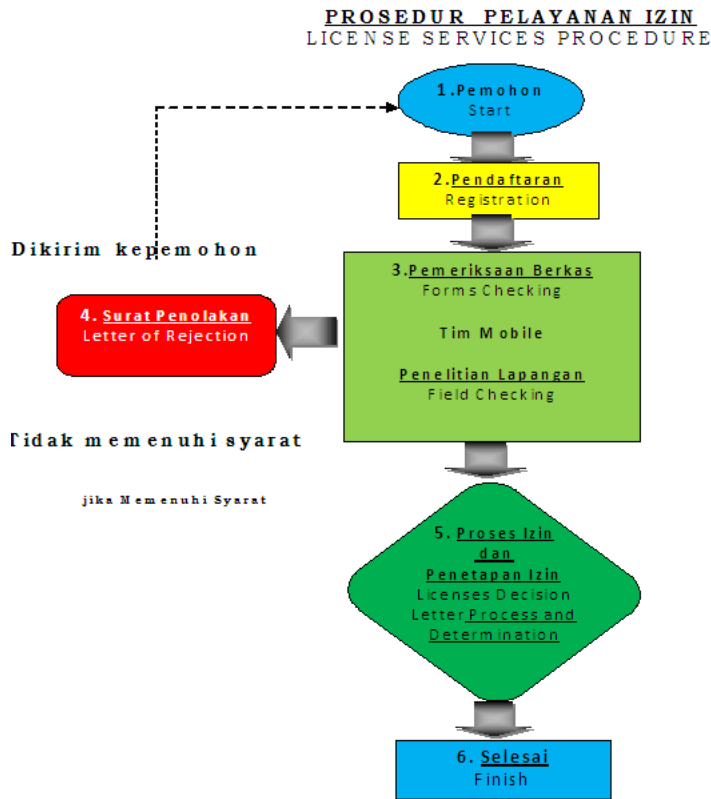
PROSEDUR PELAYANAN IZIN
LICENSE SERVICES PROCEDURE

1.Pemohon
Start

2.Pendaftaran
Registration

Dikirim kepemohon

3.Pemeriksaan Berkas
Forms Checking

Tim Mobile

Penelitian Lapangan
Field Checking

4. Surat Penolakan
Letter of Rejection

Tidak memenuhi syarat

jika Memenuhi Syarat

5. Proses Izin dan Penetapan Izin
Licenses Decision Letter Process and Determination

6. Selesai
Finish